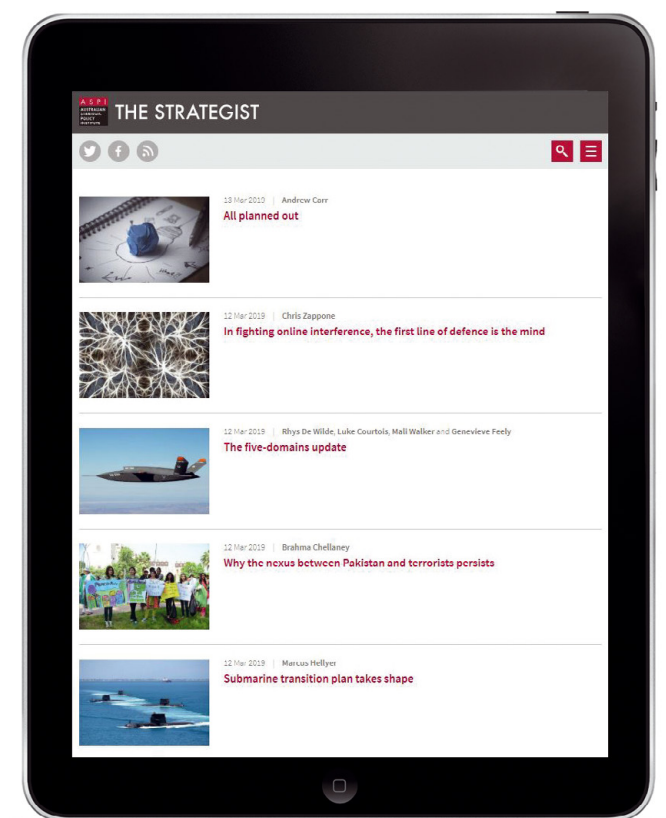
ASPI AUSTRALIAN STRATEGIC POLICY INSTITUTE THE STRATEGIST

13 Mar 2019 | Andrew Carr
All planned out

12 Mar 2019 | Chris Zappone
In fighting online interference, the first line of defence is the mind

12 Mar 2019 | Rhys De Wilde, Luke Courtois, Mali Walker and Genevieve Feely
The five-domains update

12 Mar 2019 | Brahma Chellaney
Why the nexus between Pakistan and terrorists persists

12 Mar 2019 | Marcus Hellyer
Submarine transition plan takes shape